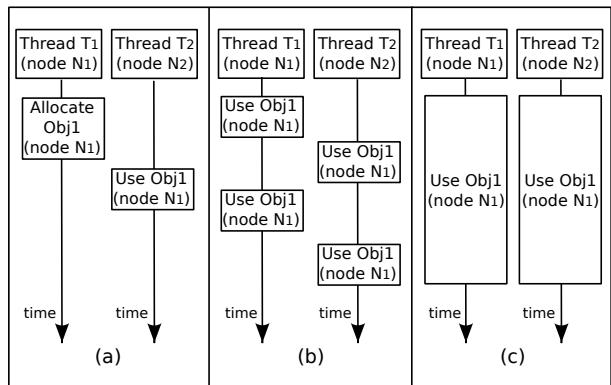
Thread $T_1$ (node $N_1$)

Thread $T_2$ (node $N_2$)

Allocate Obj1 (node $N_1$)

Use Obj1 (node $N_1$)

time

time

(a)

Thread $T_1$ (node $N_1$)

Thread $T_2$ (node $N_2$)

Use Obj1 (node $N_1$)

Use Obj1 (node $N_1$)

Use Obj1 (node $N_1$)

Use Obj1 (node $N_1$)

time

time

(b)

Thread $T_1$ (node $N_1$)

Thread $T_2$ (node $N_2$)

Use Obj1 (node $N_1$)

Use Obj1 (node $N_1$)

time

time

(c)